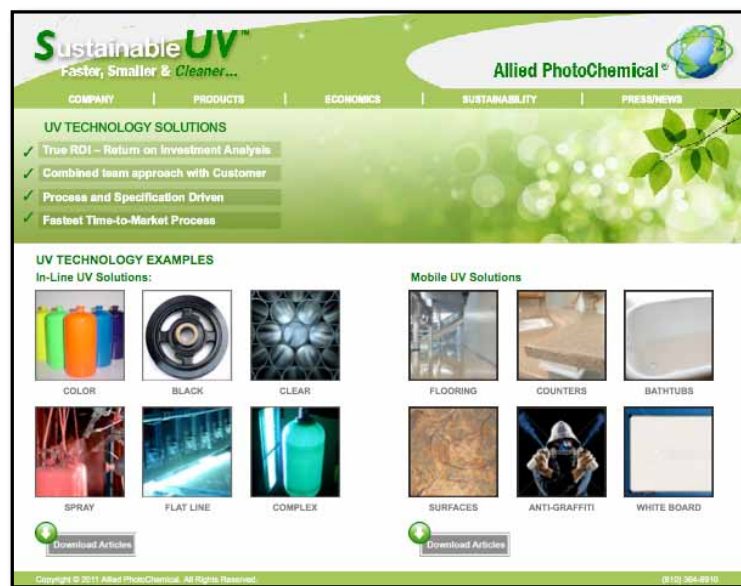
SustainableUV™
Faster, Smaller & Cleaner...

Allied PhotoChemical®

COMPANY | PRODUCTS | ECONOMICS | SUSTAINABILITY | PRESS/NEWS

UV TECHNOLOGY SOLUTIONS
✓ True ROI – Return on Investment Analysis
✓ Combined team approach with Customer
✓ Process and Specification Driven
✓ Fastest Time-to-Market Process

UV TECHNOLOGY EXAMPLES
In-Line UV Solutions:

COLOR
BLACK
CLEAR
SPRAY
FLAT LINE
COMPLEX

Download Articles

Mobile UV Solutions

FLOORING
COUNTERS
BATHTUBS
SURFACES
ANTI-GRAFFITI
WHITE BOARD

Download Articles

Copyright © 2011 Allied PhotoChemical. All Rights Reserved.
(810) 364-8910